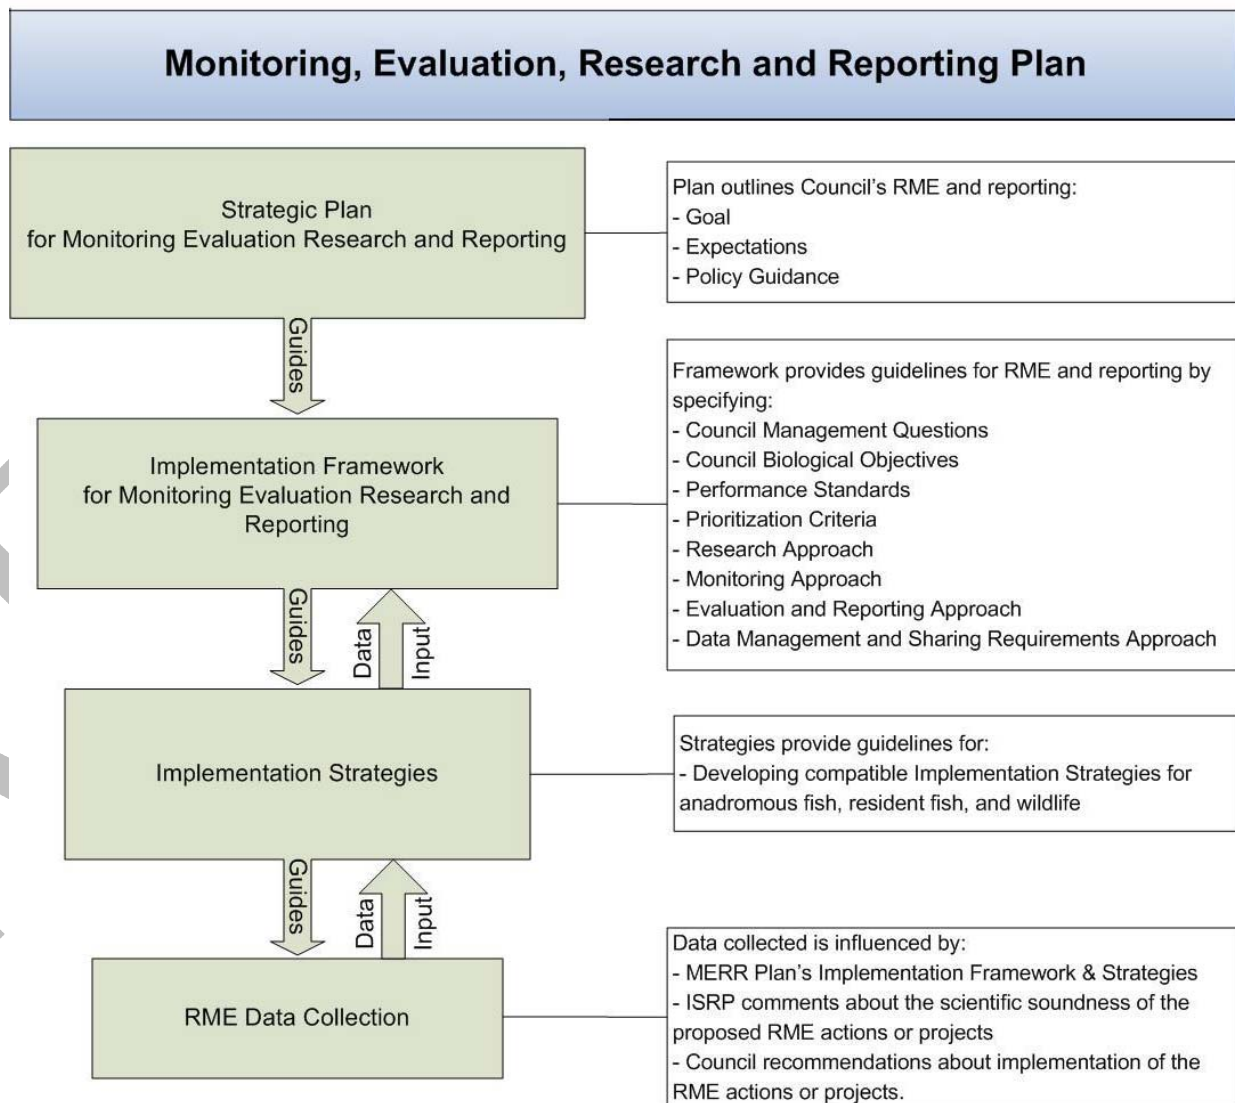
Monitoring, Evaluation, Research and Reporting Plan

Strategic Plan
for Monitoring Evaluation Research and Reporting

Plan outlines Council's RME and reporting:
- Goal
- Expectations
- Policy Guidance

Guides

Implementation Framework
for Monitoring Evaluation Research and Reporting

Framework provides guidelines for RME and reporting by specifying:
- Council Management Questions
- Council Biological Objectives
- Performance Standards
- Prioritization Criteria
- Research Approach
- Monitoring Approach
- Evaluation and Reporting Approach
- Data Management and Sharing Requirements Approach

Guides

Data Input

Implementation Strategies

Strategies provide guidelines for:
- Developing compatible Implementation Strategies for anadromous fish, resident fish, and wildlife

Guides

Data Input

RME Data Collection

Data collected is influenced by:
- MERR Plan's Implementation Framework & Strategies
- ISRP comments about the scientific soundness of the proposed RME actions or projects
- Council recommendations about implementation of the RME actions or projects.